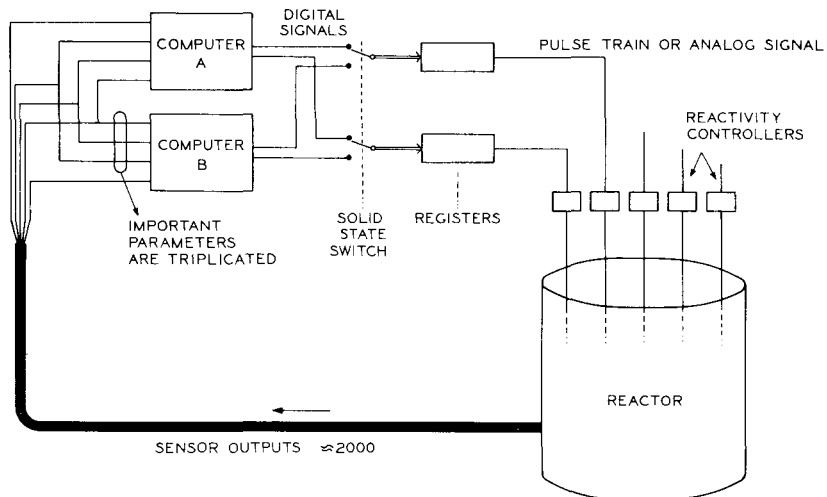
COMPUTER A

COMPUTER B

DIGITAL SIGNALS

PULSE TRAIN OR ANALOG SIGNAL

REACTIVITY CONTROLLERS

IMPORTANT PARAMETERS ARE TRIPLICATED

SOLID STATE SWITCH

REGISTERS

REACTOR

SENSOR OUTPUTS $\approx 2000$